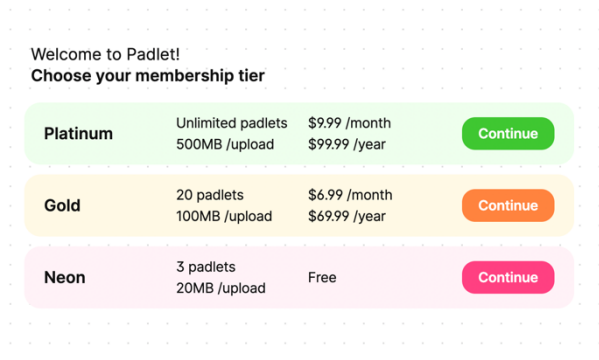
Welcome to Padlet!
**Choose your membership tier**

**Platinum**
Unlimited padlets
500MB /upload
$9.99 /month
$99.99 /year
Continue

**Gold**
20 padlets
100MB /upload
$6.99 /month
$69.99 /year
Continue

**Neon**
3 padlets
20MB /upload
Free
Continue